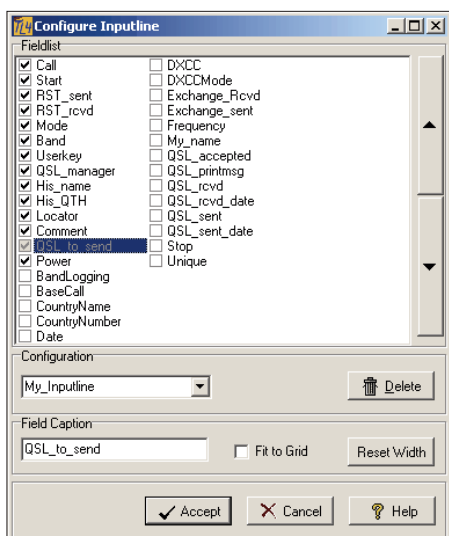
Configure Inputline

Fieldlist

Call
Start
RST_sent
RST_rcvd
Mode
Band
Userkey
QSL_manager
His_name
His_QTH
Locator
Comment
QSL_to_send
Power
BandLogging
BaseCall
CountryName
CountryNumber
Date

DXCC
DXCCMode
Exchange_Rcvd
Exchange_sent
Frequency
My_name
QSL_accepted
QSL_printmsg
QSL_rcvd
QSL_rcvd_date
QSL_sent
QSL_sent_date
Stop
Unique

Configuration

My_Inputline

Delete

Field Caption

QSL_to_send

Fit to Grid

Reset Width

Accept

Cancel

Help